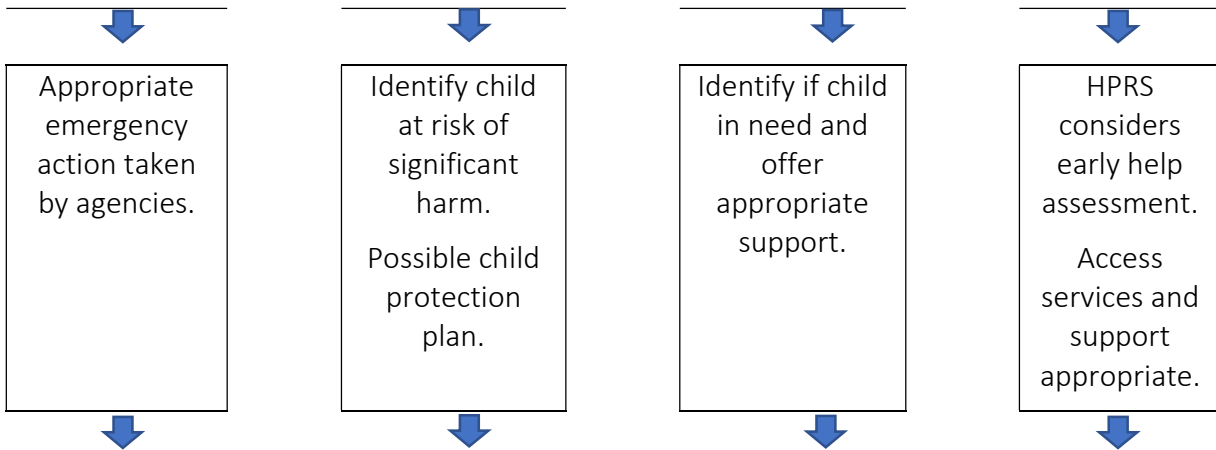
Appropriate emergency action taken by agencies.

Identify child at risk of significant harm.

Possible child protection plan.

Identify if child in need and offer appropriate support.

HPRS considers early help assessment.

Access services and support appropriate.